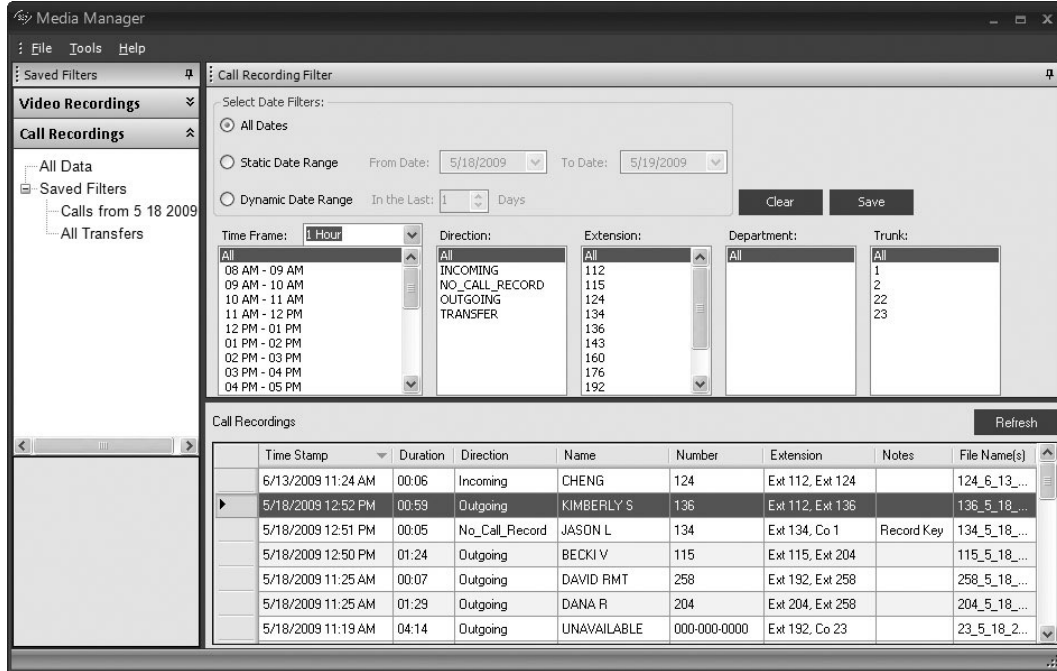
Media Manager

File Tools Help

Saved Filters

Video Recordings

Call Recordings

All Data
Saved Filters
Calls from 5 18 2009
All Transfers

Call Recording Filter

Select Date Filters:

All Dates

Static Date Range From Date: 5/18/2009 To Date: 5/19/2009

Dynamic Date Range In the Last: 1 Days

Clear Save

Time Frame: 1 Hour

All
08 AM - 09 AM
09 AM - 10 AM
10 AM - 11 AM
11 AM - 12 PM
12 PM - 01 PM
01 PM - 02 PM
02 PM - 03 PM
03 PM - 04 PM
04 PM - 05 PM

Direction:

All
INCOMING
NO_CALL_RECORD
OUTGOING
TRANSFER

Extension:

All
112
115
124
134
136
143
160
176
192

Department:

All

Trunk:

All
1
2
22
23

Call Recordings

Refresh

| | Time Stamp | Duration | Direction | Name | Number | Extension | Notes | File Name(s) |
|---|---|---|---|---|---|---|---|---|
| | 6/13/2009 11:24 AM | 00:06 | Incoming | CHENG | 124 | Ext 112, Ext 124 | | 124_6_13_... |
| ▸ | 5/18/2009 12:52 PM | 00:59 | Outgoing | KIMBERLY S | 136 | Ext 112, Ext 136 | | 136_5_18_... |
| | 5/18/2009 12:51 PM | 00:05 | No_Call_Record | JASON L | 134 | Ext 134, Co 1 | Record Key | 134_5_18_... |
| | 5/18/2009 12:50 PM | 01:24 | Outgoing | BECKI V | 115 | Ext 115, Ext 204 | | 115_5_18_... |
| | 5/18/2009 11:25 AM | 00:07 | Outgoing | DAVID RMT | 258 | Ext 192, Ext 258 | | 258_5_18_... |
| | 5/18/2009 11:25 AM | 01:29 | Outgoing | DANA R | 204 | Ext 204, Ext 258 | | 204_5_18_... |
| | 5/18/2009 11:19 AM | 04:14 | Outgoing | UNAVAILABLE | 000-000-0000 | Ext 192, Co 23 | | 23_5_18_2... |